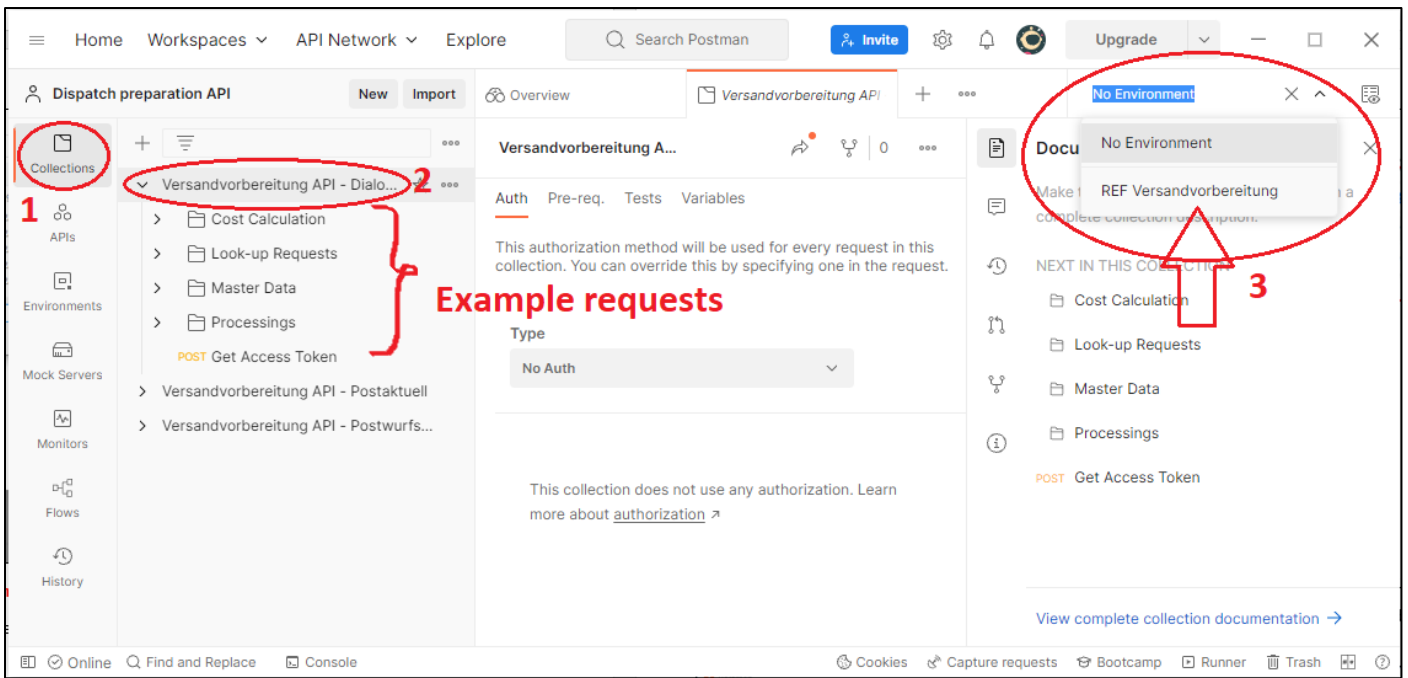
Home Workspaces API Network Explore Search Postman Invite Upgrade

Dispatch preparation API New Import

Overview Versandvorbereitung API No Environment

Collections 1 APIs Environments Mock Servers Monitors Flows History

Versandvorbereitung API - Dialo... 2
Cost Calculation
Look-up Requests
Master Data
Processings
POST Get Access Token
Versandvorbereitung API - Postaktuell
Versandvorbereitung API - Postwurfs...

Example requests

Versandvorbereitung A... 0

Auth Pre-req. Tests Variables

This authorization method will be used for every request in this collection. You can override this by specifying one in the request.

Type
No Auth

This collection does not use any authorization. Learn more about authorization ↗

Docu
No Environment
REF Versandvorbereitung
Make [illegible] a complete collection description.

3

NEXT IN THIS COLLECTION
Cost Calculation
Look-up Requests
Master Data
Processings
POST Get Access Token

View complete collection documentation →

Online Find and Replace Console Cookies Capture requests Bootcamp Runner Trash